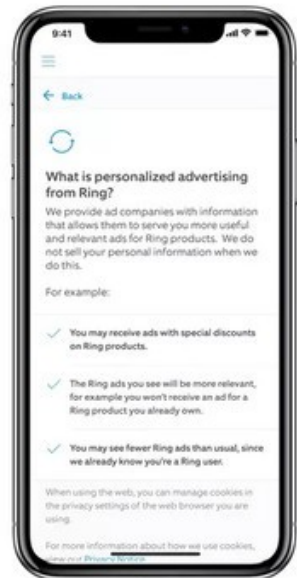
9:41

← Back

What is personalized advertising from Ring?

We provide ad companies with information that allows them to serve you more useful and relevant ads for Ring products. We do not sell your personal information when we do this.

For example:

You may receive ads with special discounts on Ring products.

The Ring ads you see will be more relevant, for example you won't receive an ad for a Ring product you already own.

You may see fewer Ring ads than usual, since we already know you're a Ring user.

When using the web, you can manage cookies in the privacy settings of the web browser you are using.

For more information about how we use cookies, view our Privacy Notice